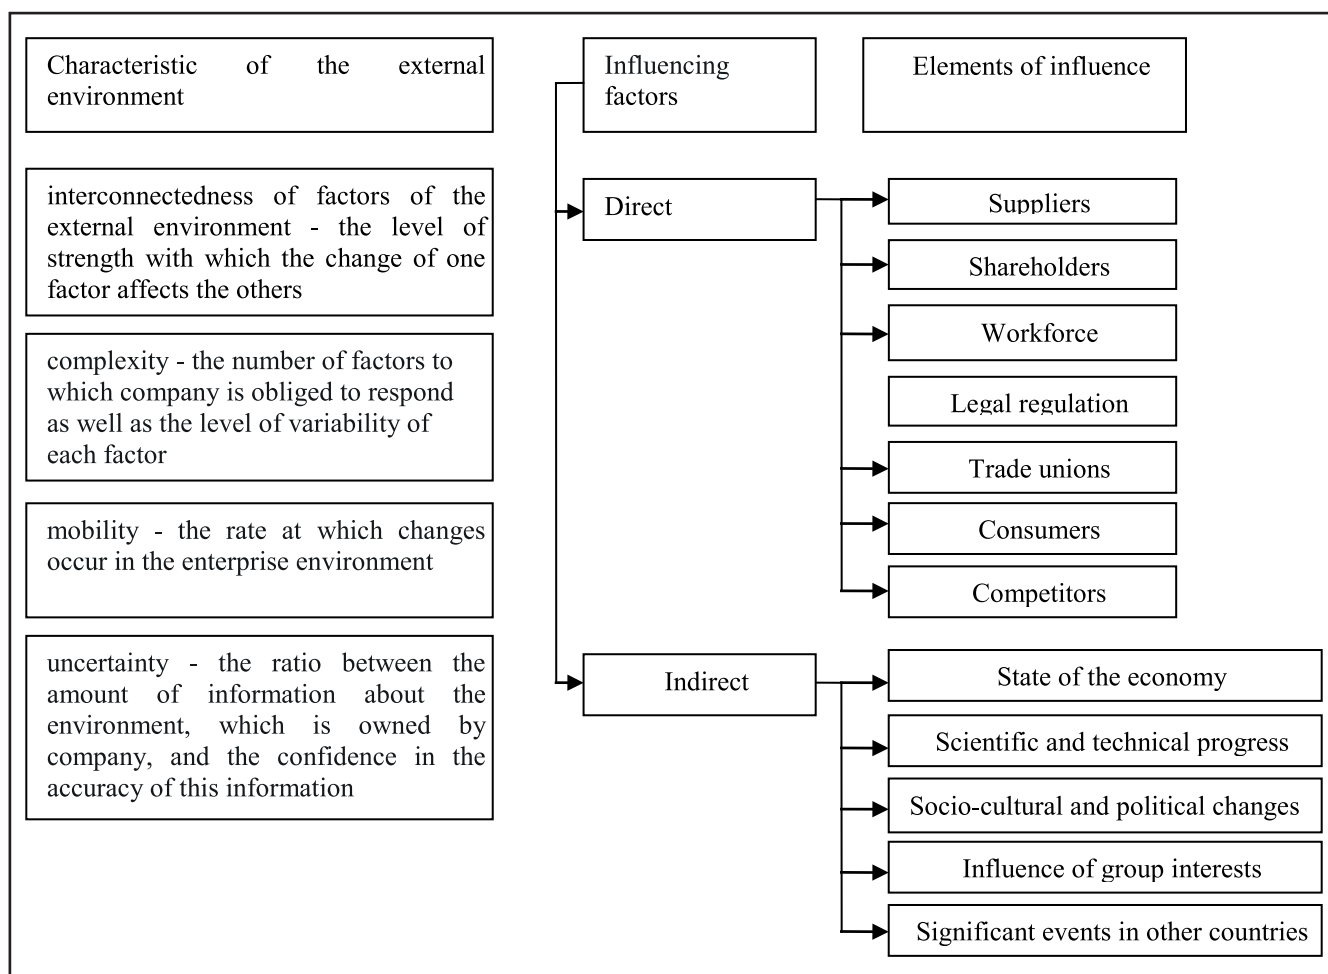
Characteristic of the external environment

interconnectedness of factors of the external environment - the level of strength with which the change of one factor affects the others

complexity - the number of factors to which company is obliged to respond as well as the level of variability of each factor

mobility - the rate at which changes occur in the enterprise environment

uncertainty - the ratio between the amount of information about the environment, which is owned by company, and the confidence in the accuracy of this information

Influencing factors

Elements of influence

Direct

Suppliers

Shareholders

Workforce

Legal regulation

Trade unions

Consumers

Competitors

Indirect

State of the economy

Scientific and technical progress

Socio-cultural and political changes

Influence of group interests

Significant events in other countries